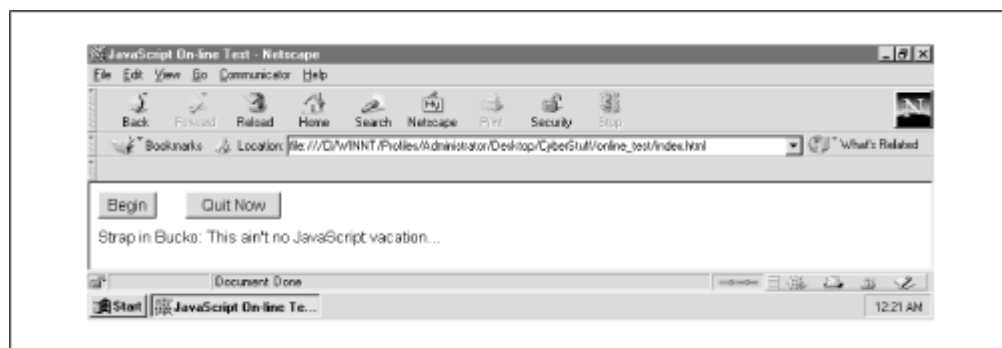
JavaScript On-line Test - Netscape

File Edit View Go Communicator Help

Back Forward Reload Home Search Netscape Print Security Stop

Bookmarks Location: file:///D|/WINNT/Profiles/Administrator/Desktop/CyberStuff/online_test/index.html What's Related

Begin Quit Now

Strap in Bucko: This ain't no JavaScript vacation...

Document: Done

Start JavaScript On-line Te... 12:21 AM